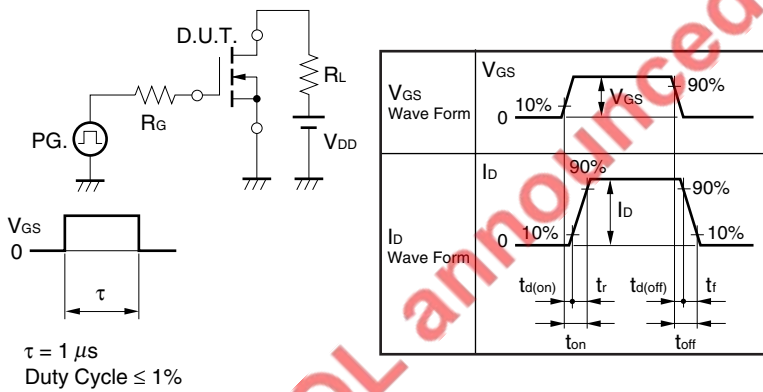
D.U.T.

$R_L$

$R_G$

PG.

$V_{DD}$

$V_{GS}$

0

$\tau$

$\tau = 1\ \mu s$
Duty Cycle $\leq 1\%$

| | |
|---|---|
| $V_{GS}$ Wave Form | $V_{GS}$, 90%, 10%, $V_{GS}$, 0 |
| $I_D$ Wave Form | $I_D$, 90%, 90%, $I_D$, 10%, 10%, 0, $t_{d(on)}$, $t_r$, $t_{d(off)}$, $t_f$, $t_{on}$, $t_{off}$ |

Not Recommended / Discontinued / Unannounced